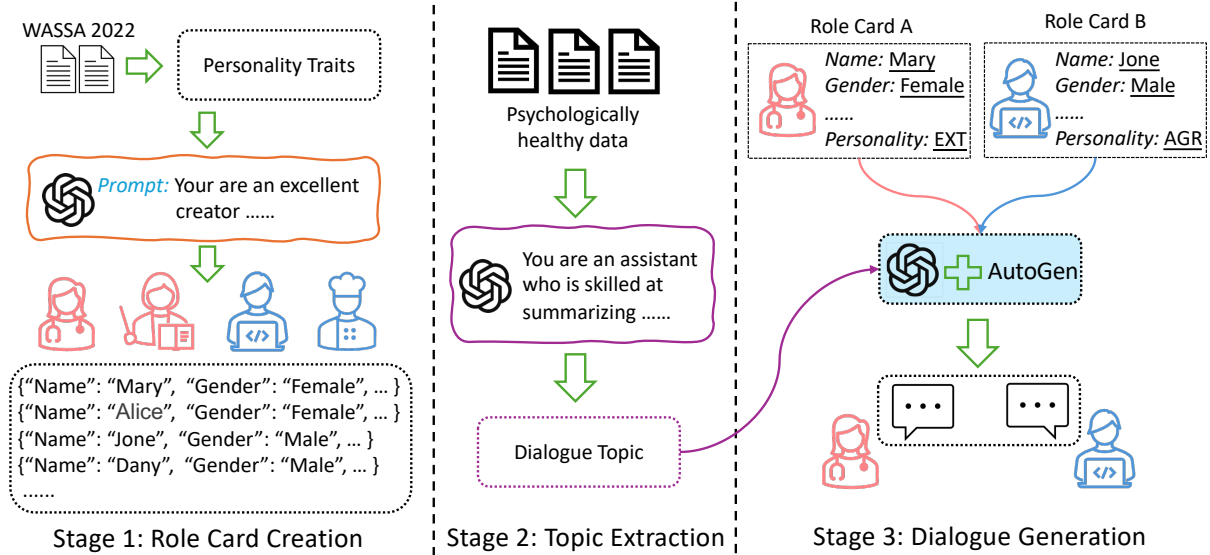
WASSA 2022

Personality Traits

Prompt: Your are an excellent creator ......

{"Name": "Mary", "Gender": "Female", … }
{"Name": "Alice", "Gender": "Female", … }
{"Name": "Jone", "Gender": "Male", … }
{"Name": "Dany", "Gender": "Male", … }
......

Stage 1: Role Card Creation

Psychologically healthy data

You are an assistant who is skilled at summarizing ......

Dialogue Topic

Stage 2: Topic Extraction

Role Card A

Name: Mary
Gender: Female
......
Personality: EXT

Role Card B

Name: Jone
Gender: Male
......
Personality: AGR

AutoGen

</>

Stage 3: Dialogue Generation